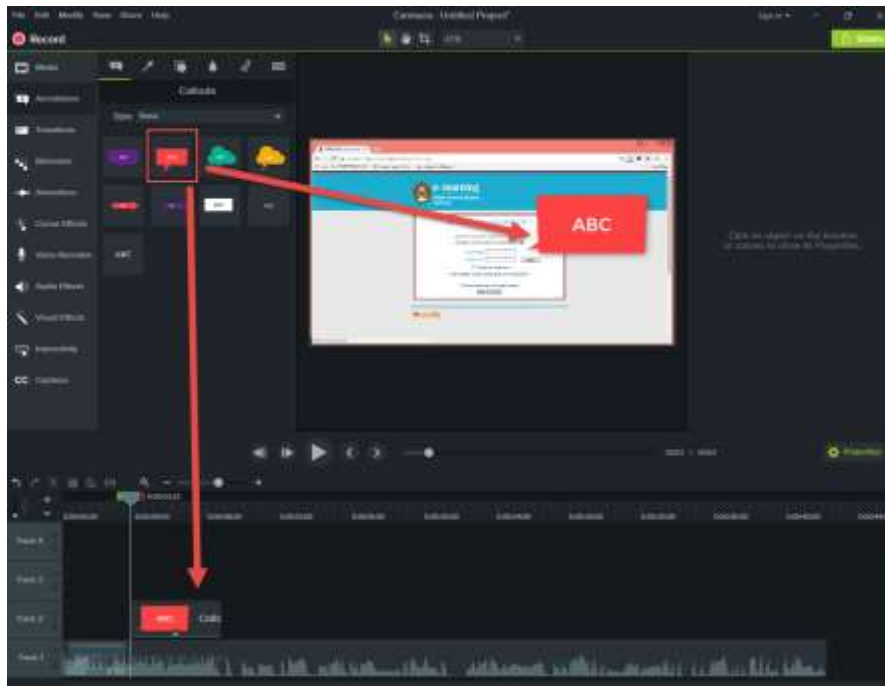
File Edit Modify View Share Help
Camtasia - Untitled Project*
Record
Media
Annotations
Transitions
Behaviors
Animations
Cursor Effects
Voice Narration
Audio Effects
Visual Effects
Interactivity
Captions
Callouts
Style: Basic
ABC
ABC
e-learning
Click an object on the timeline or canvas to show its Properties.
Properties
Track 4
Track 3
Track 2
Track 1
Callo